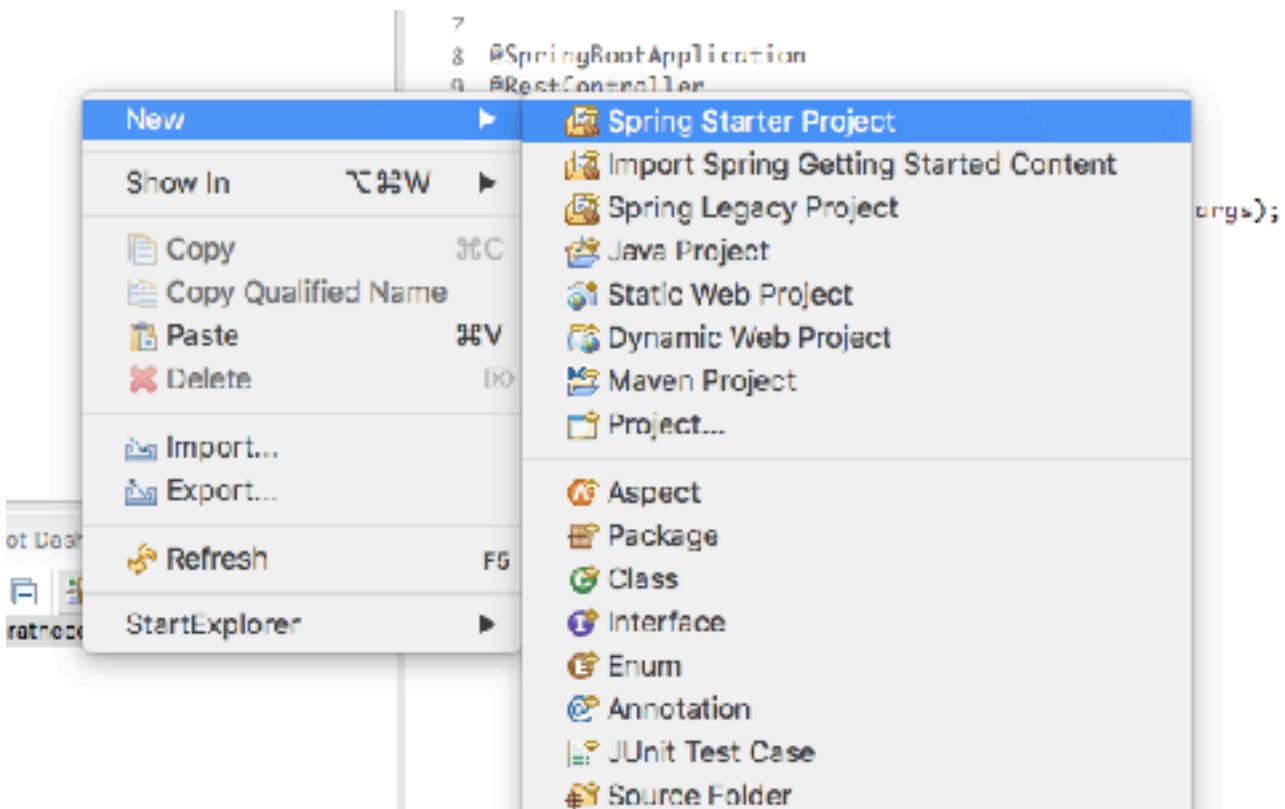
7
8 @SpringBootApplication
9 @RestController

New
Show In ⌥⌘W
Copy ⌘C
Copy Qualified Name
Paste ⌘V
Delete
Import...
Export...
Refresh F5
StartExplorer

Spring Starter Project
Import Spring Getting Started Content
Spring Legacy Project
Java Project
Static Web Project
Dynamic Web Project
Maven Project
Project...
Aspect
Package
Class
Interface
Enum
Annotation
JUnit Test Case
Source Folder

args);

ot Dash
ratrec